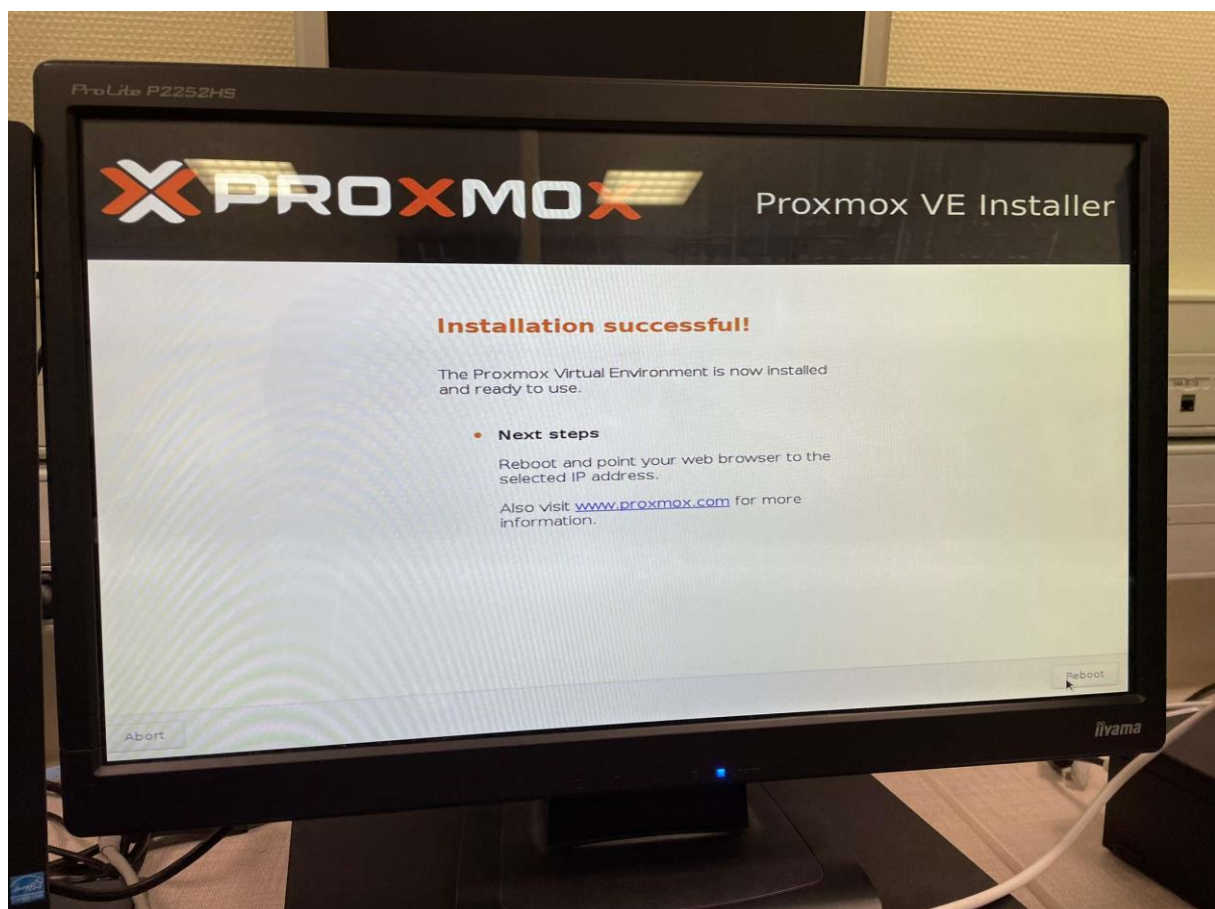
ProLite P2252HS

PROXMOX

Proxmox VE Installer

Installation successful!

The Proxmox Virtual Environment is now installed and ready to use.

• Next steps

Reboot and point your web browser to the selected IP address.

Also visit www.proxmox.com for more information.

Reboot

Abort

iiyama